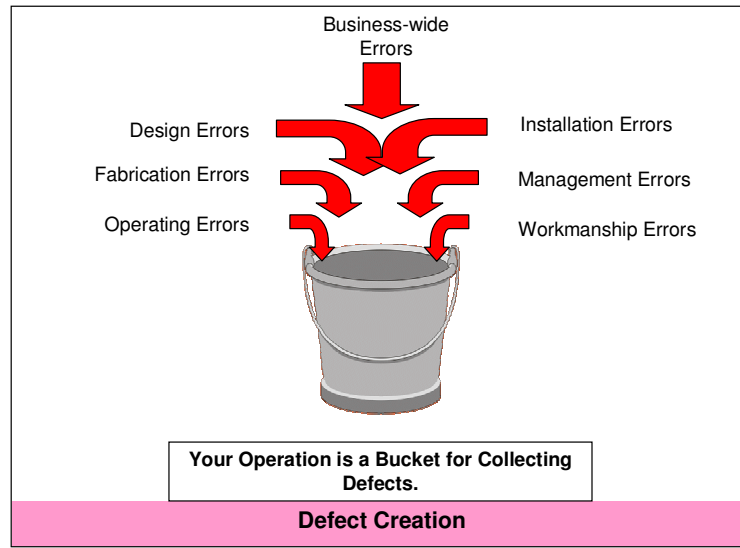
Business-wide Errors

Design Errors

Installation Errors

Fabrication Errors

Management Errors

Operating Errors

Workmanship Errors

Your Operation is a Bucket for Collecting Defects.

Defect Creation